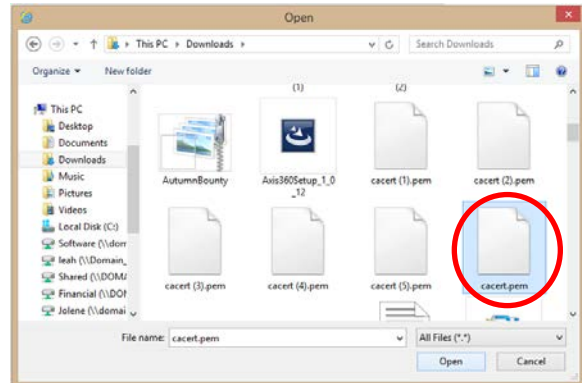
Open

This PC ▸ Downloads ▸

Search Downloads

Organize ▾ New folder

This PC
Desktop
Documents
Downloads
Music
Pictures
Videos
Local Disk (C:)
Software (\\dom
leah (\\Domain_
Shared (\\DOMA
Financial (\\DO
Jolene (\\domai

(1)
(2)

AutumnBounty
Axis360Setup_1_0_12
cacert (1).pem
cacert (2).pem
cacert (3).pem
cacert (4).pem
cacert (5).pem
cacert.pem

File name: cacert.pem
All Files (*.*)
Open
Cancel